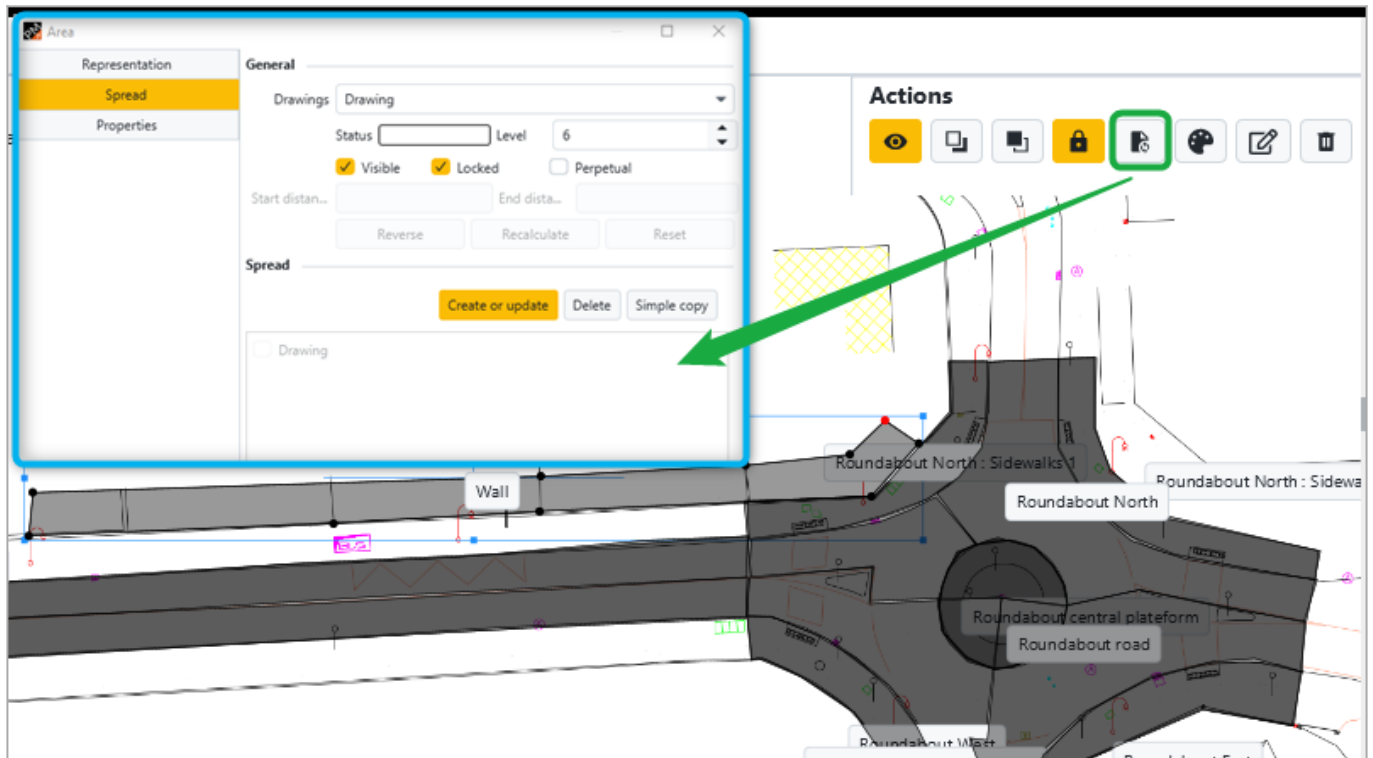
Area

Representation
Spread
Properties

General

Drawings Drawing

Status Level 6

Visible Locked Perpetual

Start distan... End dista...

Reverse Recalculate Reset

Spread

Create or update Delete Simple copy

Drawing

Actions

Roundabout North : Sidewalks 1
Roundabout North : Sidewa
Wall
Roundabout North
Roundabout central plateform
Roundabout road
Roundabout West
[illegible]